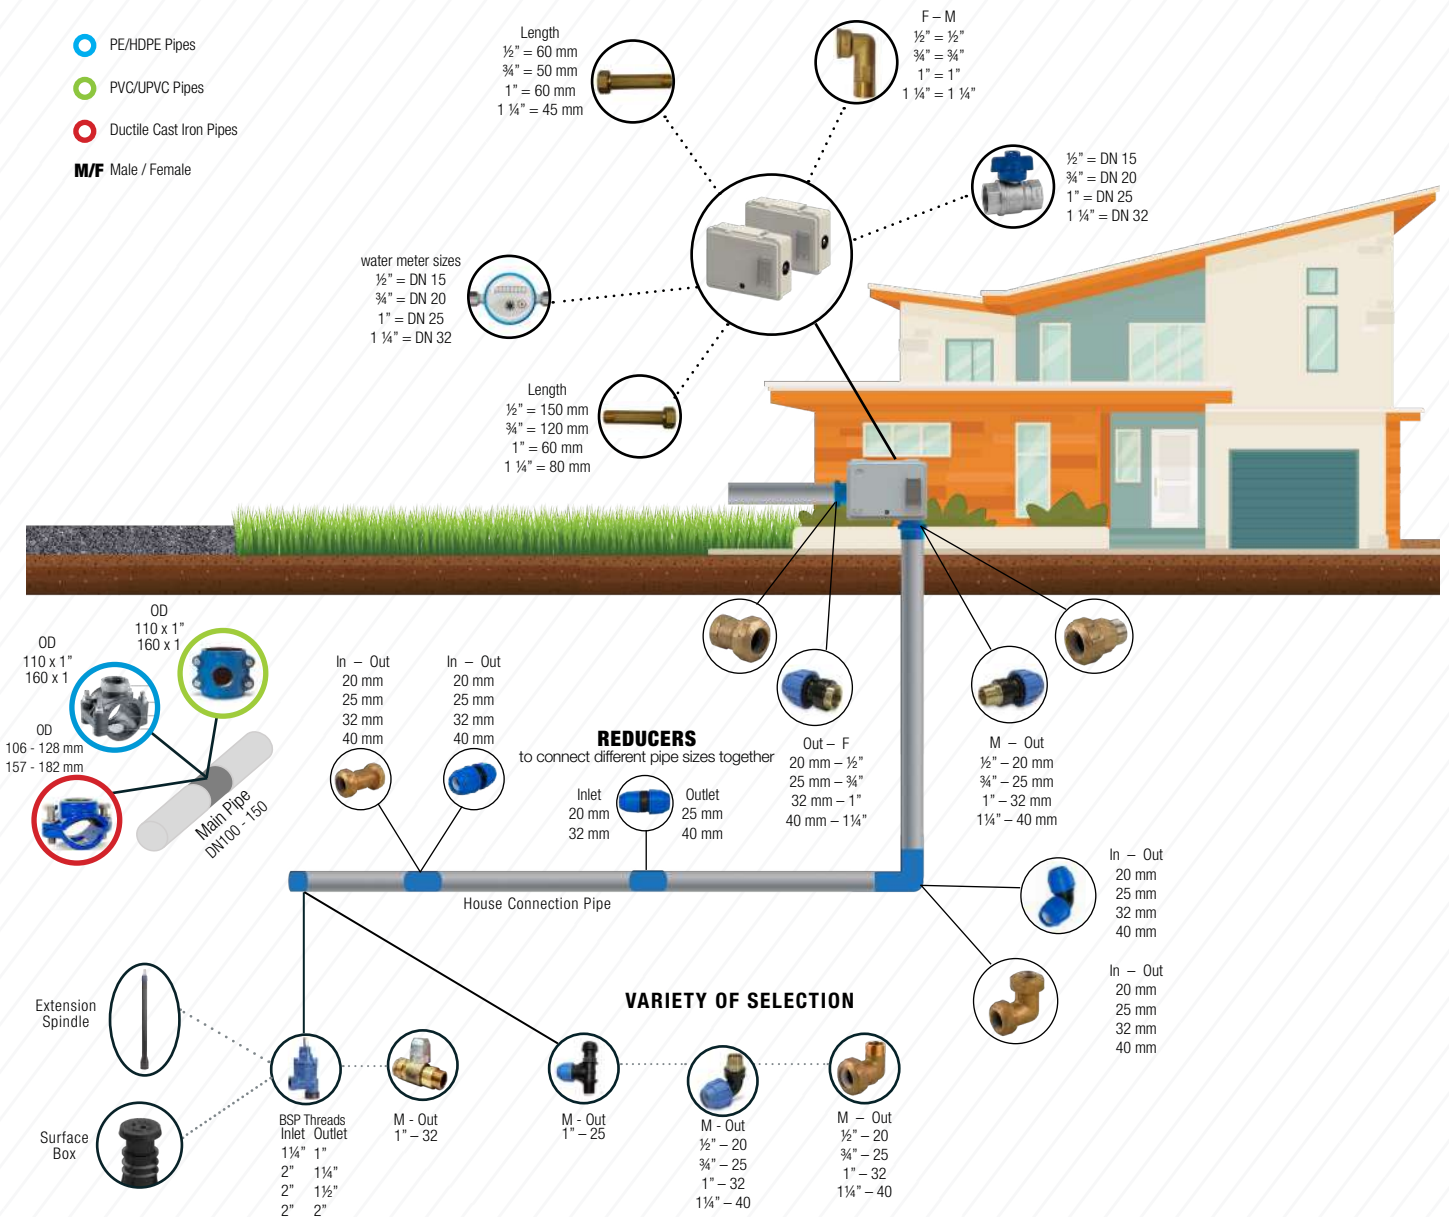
PE/HDPE Pipes
PVC/UPVC Pipes
Ductile Cast Iron Pipes
M/F Male / Female

Length
½" = 60 mm
¾" = 50 mm
1" = 60 mm
1 ¼" = 45 mm

F – M
½" = ½"
¾" = ¾"
1" = 1"
1 ¼" = 1 ¼"

½" = DN 15
¾" = DN 20
1" = DN 25
1 ¼" = DN 32

water meter sizes
½" = DN 15
¾" = DN 20
1" = DN 25
1 ¼" = DN 32

Length
½" = 150 mm
¾" = 120 mm
1" = 60 mm
1 ¼" = 80 mm

OD
110 x 1"
160 x 1

OD
110 x 1"
160 x 1

OD
106 - 128 mm
157 - 182 mm

Main Pipe
DN100 - 150

In – Out
20 mm
25 mm
32 mm
40 mm

In – Out
20 mm
25 mm
32 mm
40 mm

REDUCERS
to connect different pipe sizes together

Inlet
20 mm
32 mm

Outlet
25 mm
40 mm

Out – F
20 mm – ½"
25 mm – ¾"
32 mm – 1"
40 mm – 1¼"

M – Out
½" – 20 mm
¾" – 25 mm
1" – 32 mm
1¼" – 40 mm

House Connection Pipe

In – Out
20 mm
25 mm
32 mm
40 mm

In – Out
20 mm
25 mm
32 mm
40 mm

VARIETY OF SELECTION

Extension
Spindle

Surface
Box

BSP Threads
Inlet Outlet
1¼" 1"
2" 1¼"
2" 1½"
2" 2"

M - Out
1" – 32

M - Out
1" – 25

M - Out
½" – 20
¾" – 25
1" – 32
1¼" – 40

M – Out
½" – 20
¾" – 25
1" – 32
1¼" – 40